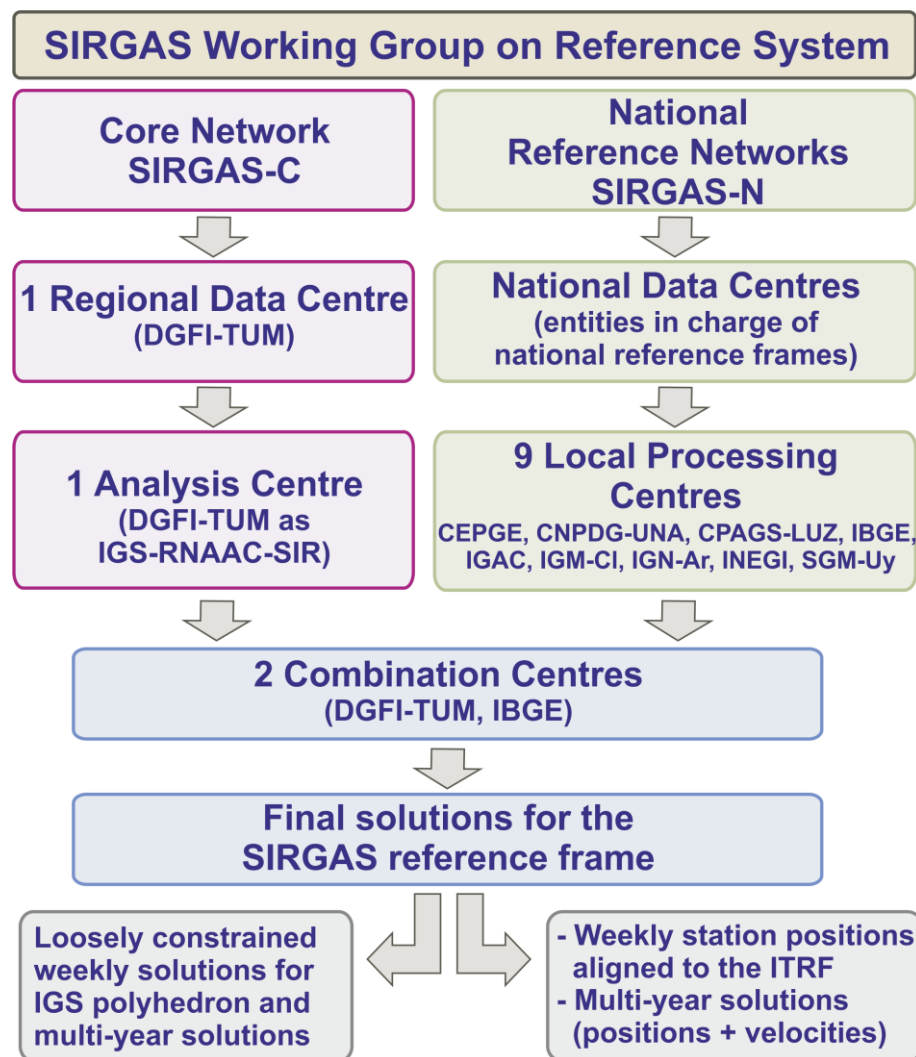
SIRGAS Working Group on Reference System

Core Network
SIRGAS-C

National
Reference Networks
SIRGAS-N

1 Regional Data Centre
(DGFI-TUM)

National Data Centres
(entities in charge of national reference frames)

1 Analysis Centre
(DGFI-TUM as IGS-RNAAC-SIR)

9 Local Processing Centres
CEPGE, CNPDG-UNA, CPAGS-LUZ, IBGE, IGAC, IGM-Cl, IGN-Ar, INEGI, SGM-Uy

2 Combination Centres
(DGFI-TUM, IBGE)

Final solutions for the SIRGAS reference frame

Loosely constrained weekly solutions for IGS polyhedron and multi-year solutions

- Weekly station positions aligned to the ITRF
- Multi-year solutions (positions + velocities)